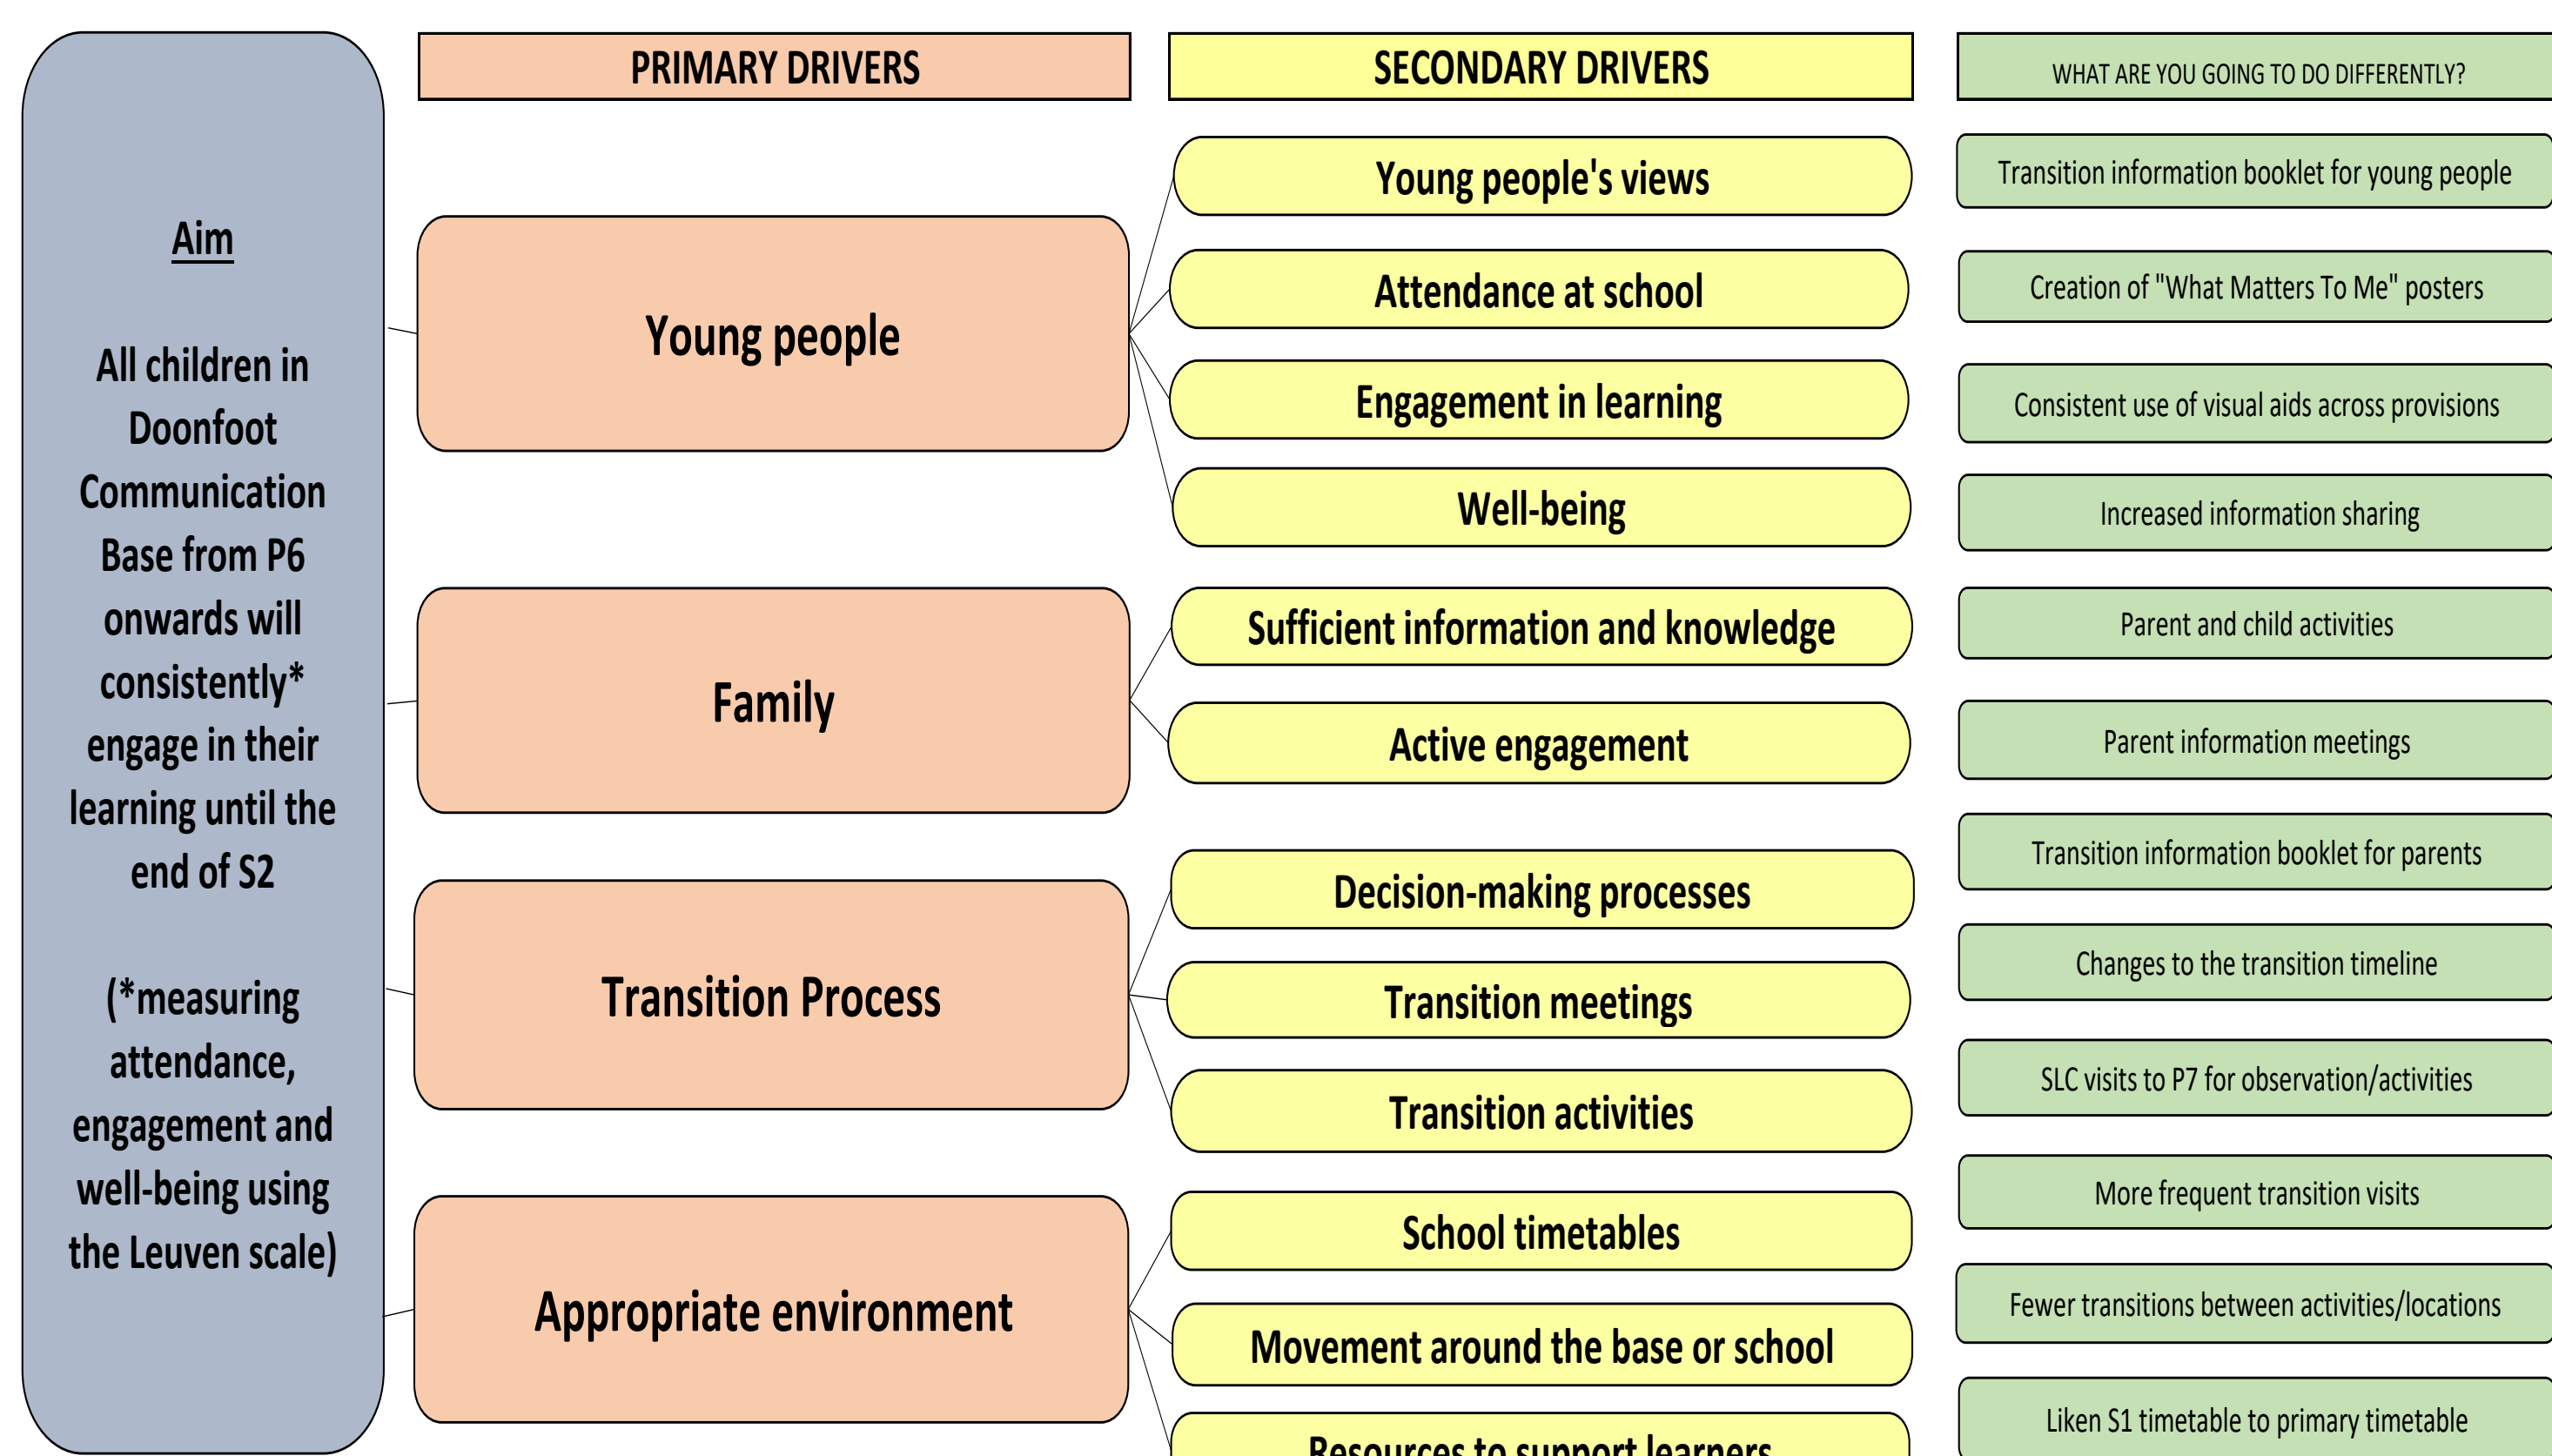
Aim

All children in Doonfoot Communication Base from P6 onwards will consistently* engage in their learning until the end of S2

(*measuring attendance, engagement and well-being using the Leuven scale)

PRIMARY DRIVERS

Young people

Family

Transition Process

Appropriate environment

SECONDARY DRIVERS

Young people's views

Attendance at school

Engagement in learning

Well-being

Sufficient information and knowledge

Active engagement

Decision-making processes

Transition meetings

Transition activities

School timetables

Movement around the base or school

Resources to support learners

WHAT ARE YOU GOING TO DO DIFFERENTLY?

Transition information booklet for young people

Creation of "What Matters To Me" posters

Consistent use of visual aids across provisions

Increased information sharing

Parent and child activities

Parent information meetings

Transition information booklet for parents

Changes to the transition timeline

SLC visits to P7 for observation/activities

More frequent transition visits

Fewer transitions between activities/locations

Liken S1 timetable to primary timetable